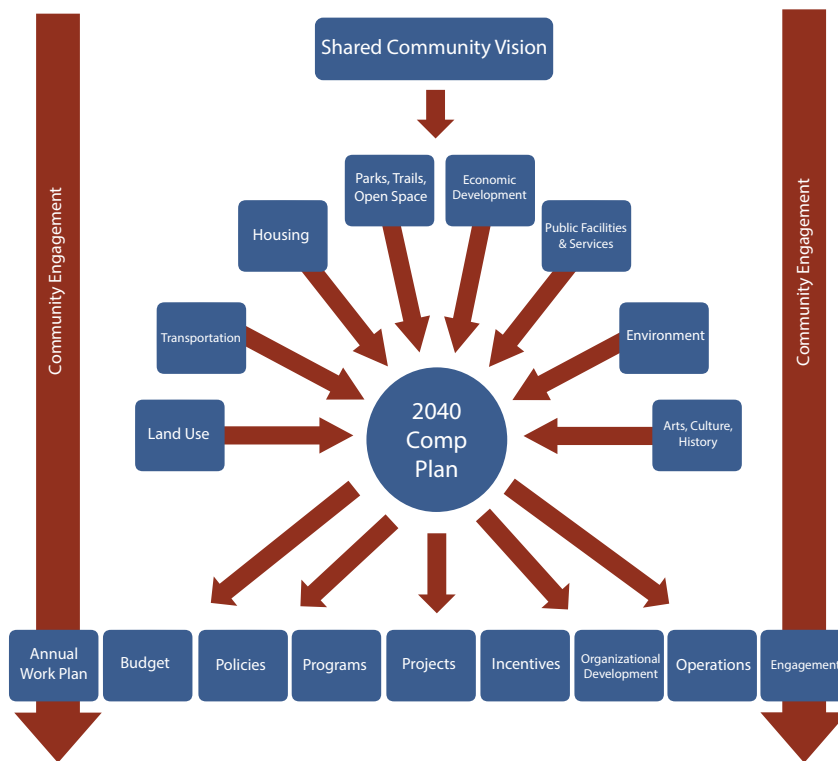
Shared Community Vision

Community Engagement

Community Engagement

Parks, Trails, Open Space

Economic Development

Housing

Public Facilities & Services

Transportation

Environment

Land Use

2040 Comp Plan

Arts, Culture, History

Annual Work Plan

Budget

Policies

Programs

Projects

Incentives

Organizational Development

Operations

Engagement